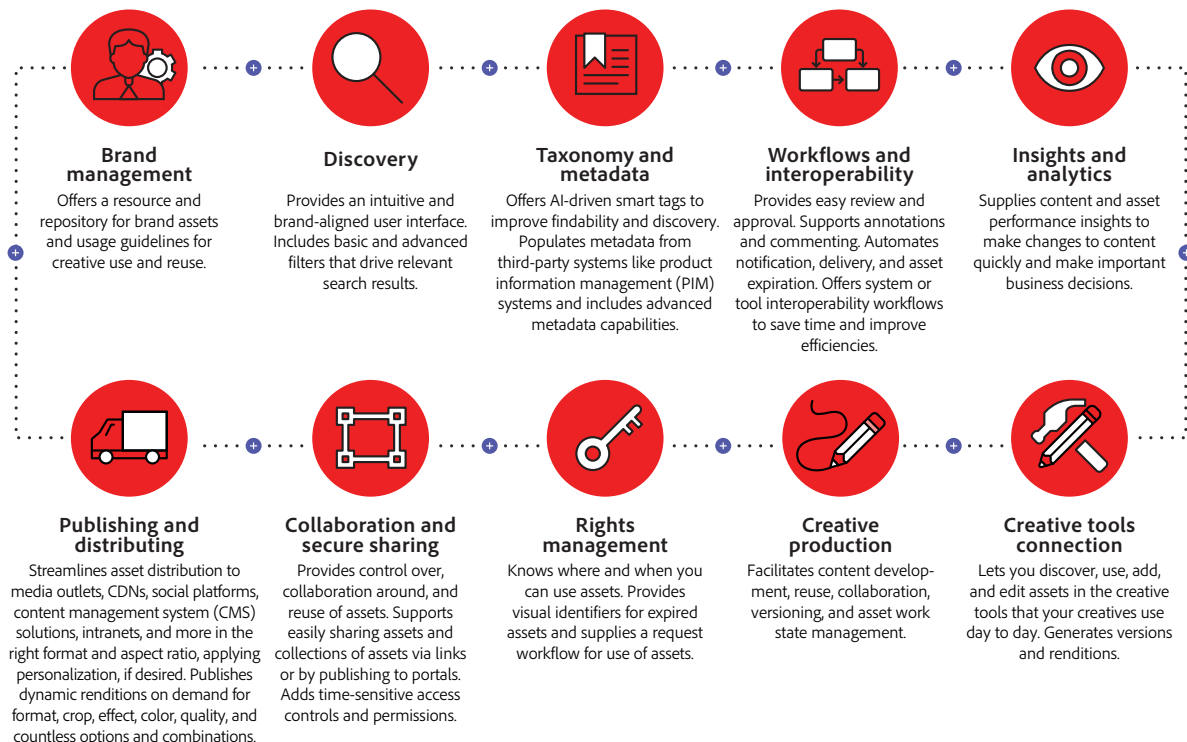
Brand management
Offers a resource and repository for brand assets and usage guidelines for creative use and reuse.

Discovery
Provides an intuitive and brand-aligned user interface. Includes basic and advanced filters that drive relevant search results.

Taxonomy and metadata
Offers AI-driven smart tags to improve findability and discovery. Populates metadata from third-party systems like product information management (PIM) systems and includes advanced metadata capabilities.

Workflows and interoperability
Provides easy review and approval. Supports annotations and commenting. Automates notification, delivery, and asset expiration. Offers system or tool interoperability workflows to save time and improve efficiencies.

Insights and analytics
Supplies content and asset performance insights to make changes to content quickly and make important business decisions.

Publishing and distributing
Streamlines asset distribution to media outlets, CDNs, social platforms, content management system (CMS) solutions, intranets, and more in the right format and aspect ratio, applying personalization, if desired. Publishes dynamic renditions on demand for format, crop, effect, color, quality, and countless options and combinations.

Collaboration and secure sharing
Provides control over, collaboration around, and reuse of assets. Supports easily sharing assets and collections of assets via links or by publishing to portals. Adds time-sensitive access controls and permissions.

Rights management
Knows where and when you can use assets. Provides visual identifiers for expired assets and supplies a request workflow for use of assets.

Creative production
Facilitates content development, reuse, collaboration, versioning, and asset work state management.

Creative tools connection
Lets you discover, use, add, and edit assets in the creative tools that your creatives use day to day. Generates versions and renditions.